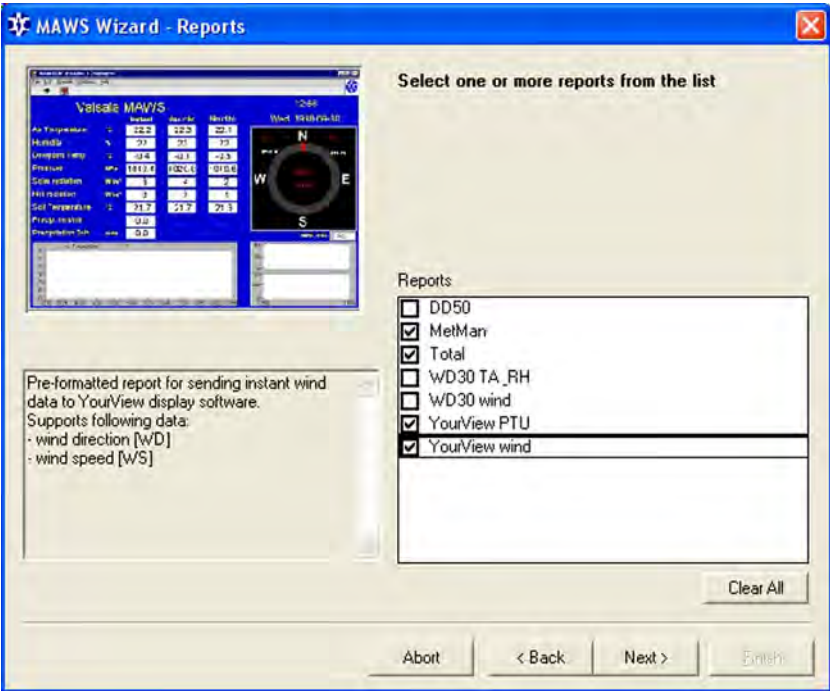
MAWS Wizard - Reports

Vaisala MAWS

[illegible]

N
W
E
S

Select one or more reports from the list

Reports

DD50
MetMan
Total
WD30 TA_RH
WD30 wind
YourView PTU
YourView wind

Pre-formatted report for sending instant wind data to YourView display software.
Supports following data:
- wind direction [WD]
- wind speed [WS]

Clear All

Abort
< Back
Next >
Finish